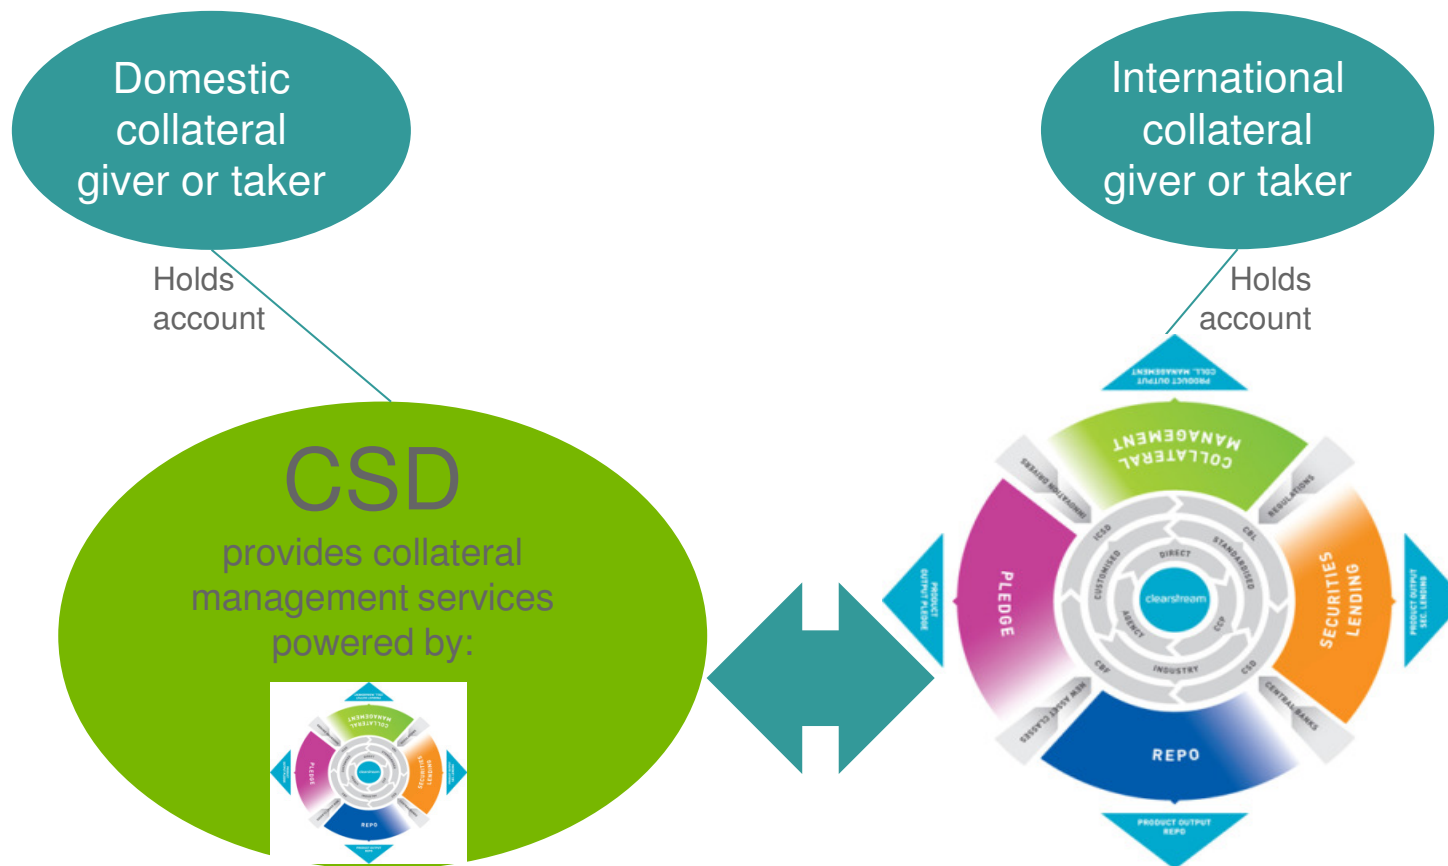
Domestic collateral giver or taker

International collateral giver or taker

Holds account

Holds account

CSD
provides collateral management services powered by:

PRODUCT OUTPUT COLL. MANAGEMENT

COLLATERAL MANAGEMENT

INNOVATION DRIVERS

REGULATIONS

PRODUCT OUTPUT PLEDGE

PLEDGE

SECURITIES LENDING

PRODUCT OUTPUT SEC. LENDING

ICSD

CBL

DIRECT

STANDARDISED

CUSTOMISED

clearstream

AGENCY

CCP

CBF

INDUSTRY

CSD

NEW ASSET CLASSES

CENTRAL BANKS

REPO

PRODUCT OUTPUT REPO